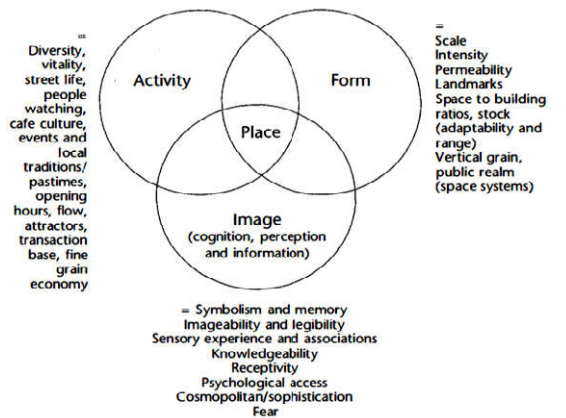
=
Diversity, vitality, street life, people watching, cafe culture, events and local traditions/ pastimes, opening hours, flow, attractors, transaction base, fine grain economy

Activity

Form

Place

Image
(cognition, perception and information)

=
Scale
Intensity
Permeability
Landmarks
Space to building ratios, stock (adaptability and range)
Vertical grain, public realm (space systems)

= Symbolism and memory
Imageability and legibility
Sensory experience and associations
Knowledgeability
Receptivity
Psychological access
Cosmopolitan/sophistication
Fear